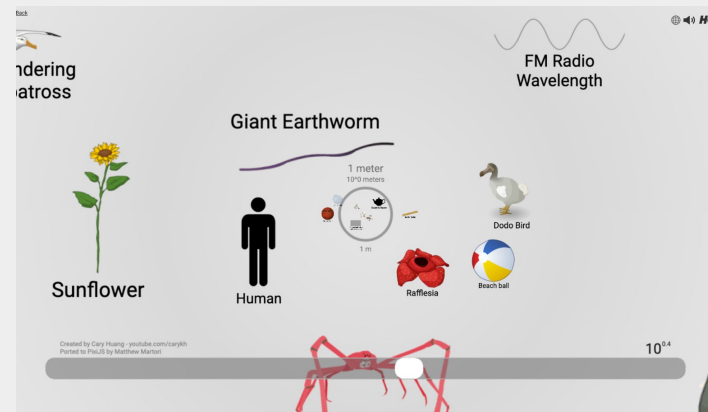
Back

ndering
batross

FM Radio
Wavelength

Giant Earthworm

1 meter
10^0 meters

1 m

Sunflower

Human

Rafflesia

Dodo Bird

Beach ball

Created by Cary Huang - youtube.com/carykh
Ported to PixiJS by Matthew Martori

$10^{0.4}$